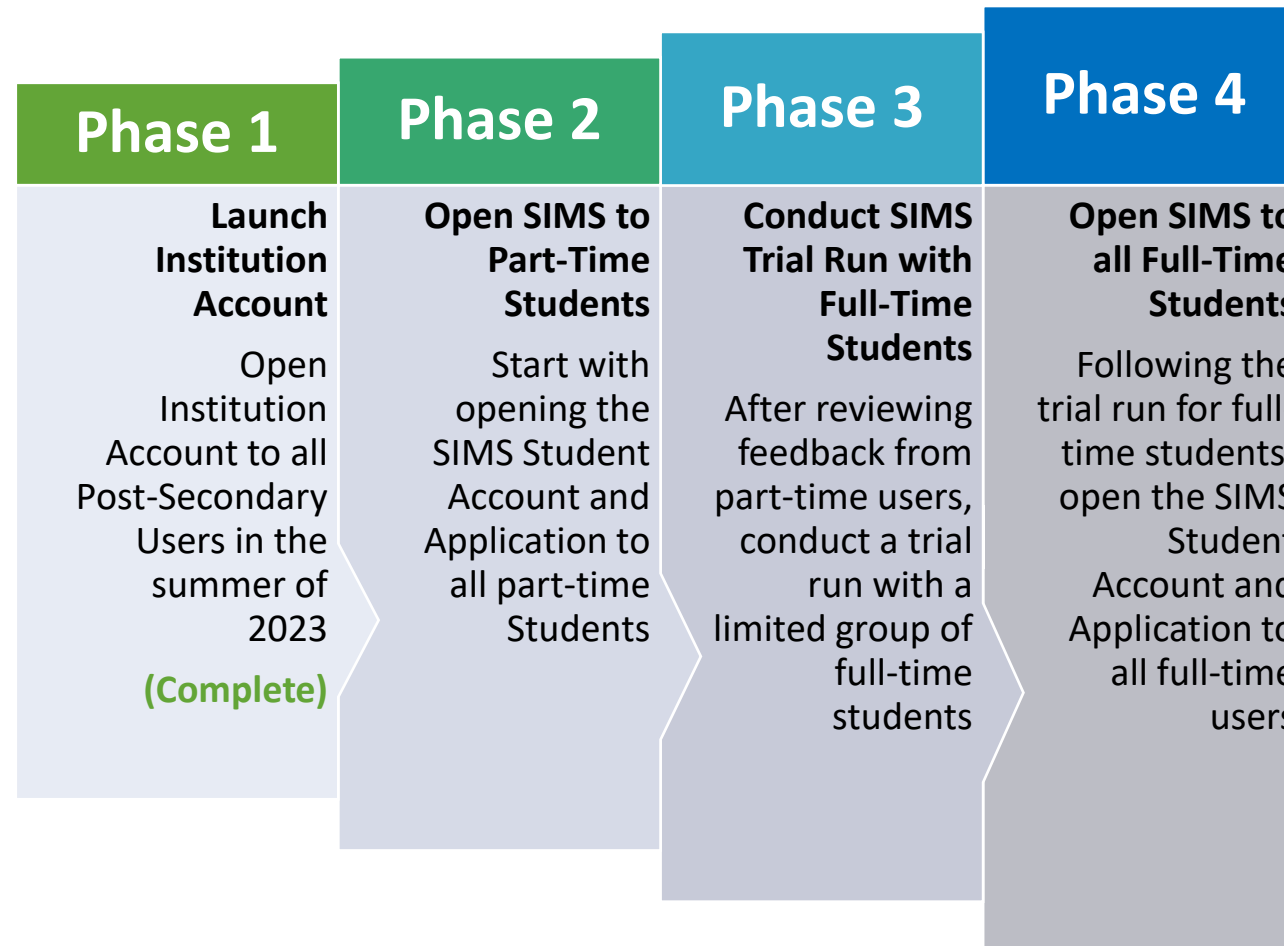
Phase 1

Launch Institution Account

Open Institution Account to all Post-Secondary Users in the summer of 2023

(Complete)

Phase 2

Open SIMS to Part-Time Students

Start with opening the SIMS Student Account and Application to all part-time Students

Phase 3

Conduct SIMS Trial Run with Full-Time Students

After reviewing feedback from part-time users, conduct a trial run with a limited group of full-time students

Phase 4

Open SIMS t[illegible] all Full-Tim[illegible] Student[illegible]

Following th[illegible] trial run for full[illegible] time student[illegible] open the SIM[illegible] Studen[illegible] Account an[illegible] Application t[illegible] all full-tim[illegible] user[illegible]